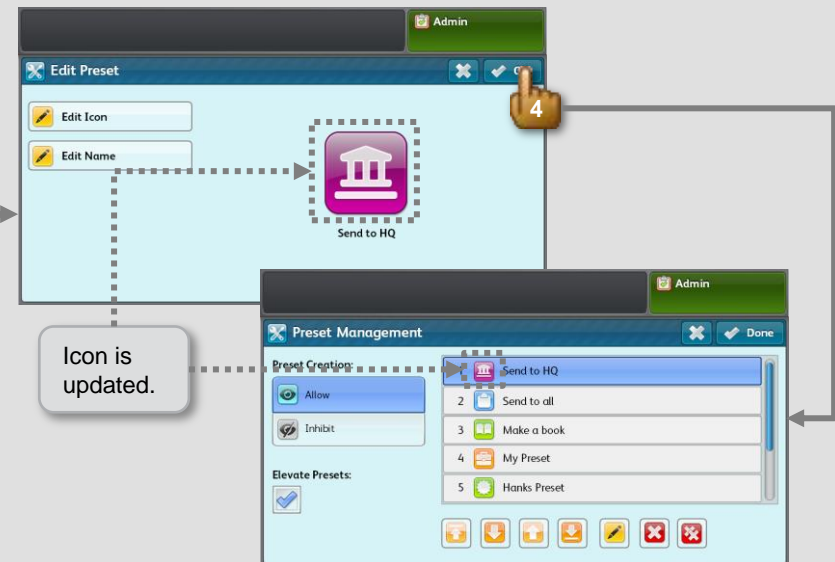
Admin

Edit Preset

OK

4

Edit Icon

Edit Name

Send to HQ

Admin

Preset Management

Done

Icon is updated.

Preset Creation:

Allow

Inhibit

Elevate Presets:

Send to HQ

2 Send to all

3 Make a book

4 My Preset

5 Hanks Preset